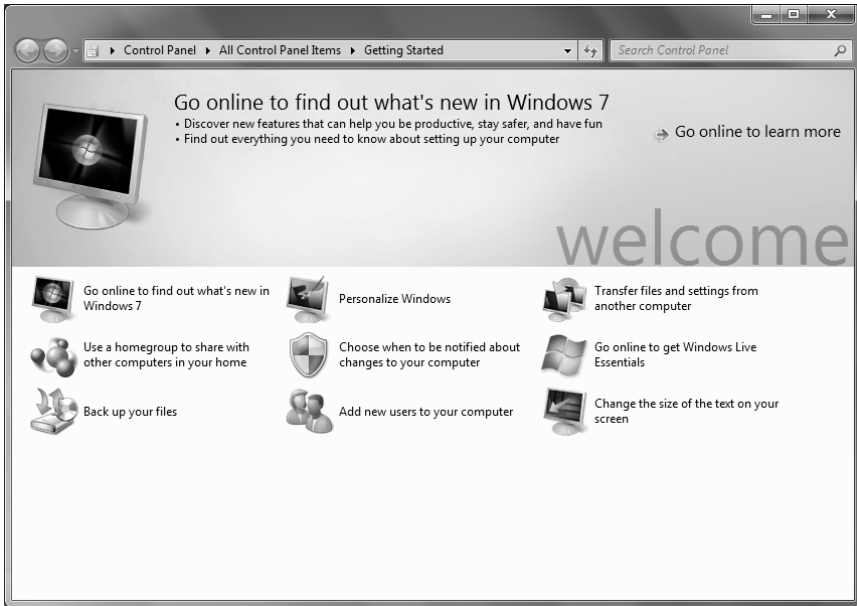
▸ Control Panel ▸ All Control Panel Items ▸ Getting Started

Search Control Panel

Go online to find out what's new in Windows 7

• Discover new features that can help you be productive, stay safer, and have fun
• Find out everything you need to know about setting up your computer

Go online to learn more

welcome

Go online to find out what's new in Windows 7

Personalize Windows

Transfer files and settings from another computer

Use a homegroup to share with other computers in your home

Choose when to be notified about changes to your computer

Go online to get Windows Live Essentials

Back up your files

Add new users to your computer

Change the size of the text on your screen